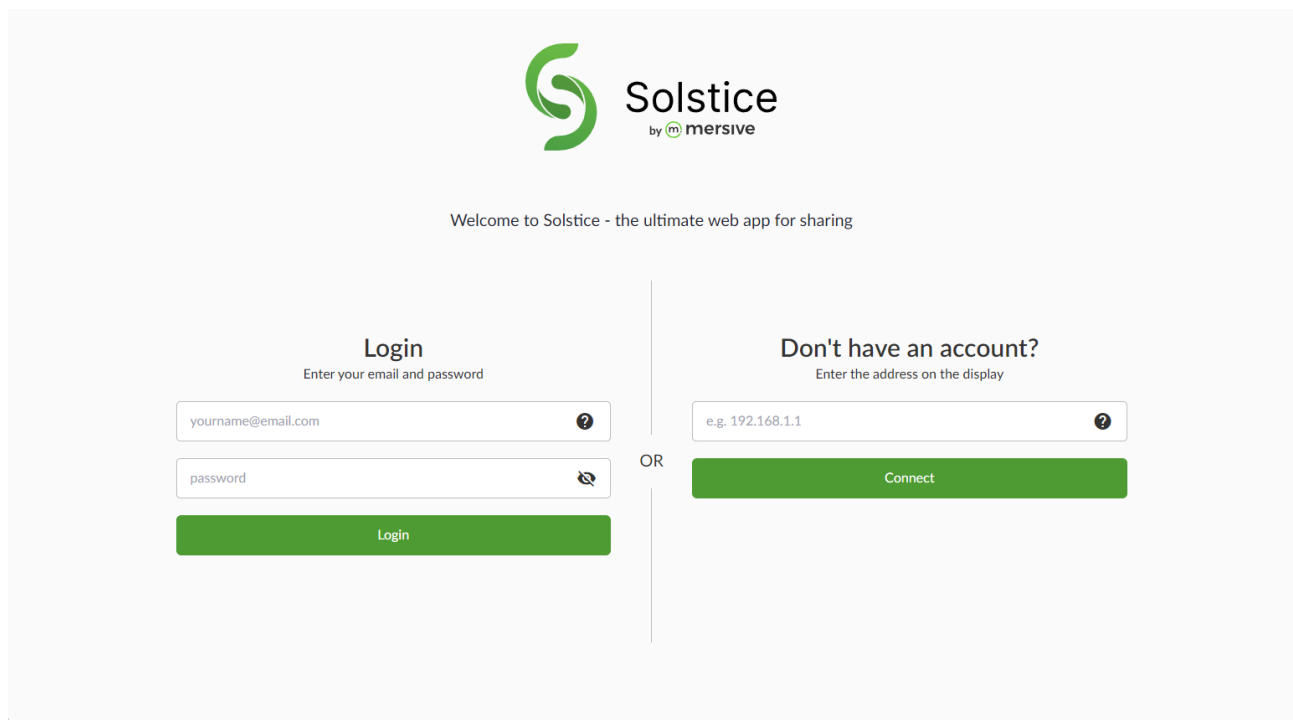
Solstice
by m mersive

Welcome to Solstice - the ultimate web app for sharing

Login
Enter your email and password

yourname@email.com

password

Login

OR

Don't have an account?
Enter the address on the display

e.g. 192.168.1.1

Connect